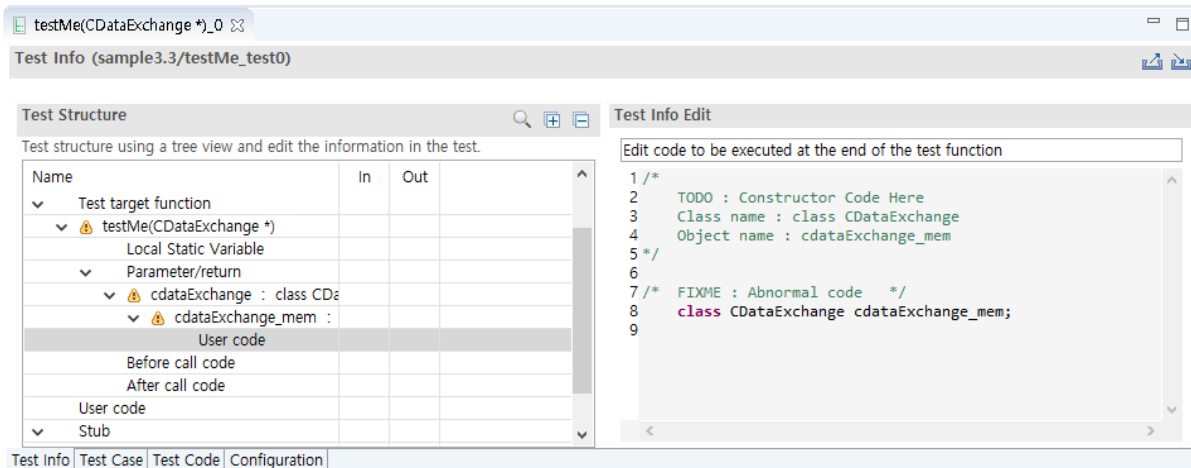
testMe(CDataExchange *)_0 ☒

Test Info (sample3.3/testMe_test0)

Test Structure

Test structure using a tree view and edit the information in the test.

| Name | In | Out |
|---|---|---|
| Test target function | | |
| testMe(CDataExchange *) | | |
| Local Static Variable | | |
| Parameter/return | | |
| cdataExchange : class CDa | | |
| cdataExchange_mem : | | |
| User code | | |
| Before call code | | |
| After call code | | |
| User code | | |
| Stub | | |

Test Info Edit

Edit code to be executed at the end of the test function

1 /*
2 TODO : Constructor Code Here
3 Class name : class CDataExchange
4 Object name : cdataExchange_mem
5 */
6
7 /* FIXME : Abnormal code */
8 class CDataExchange cdataExchange_mem;
9

Test Info | Test Case | Test Code | Configuration